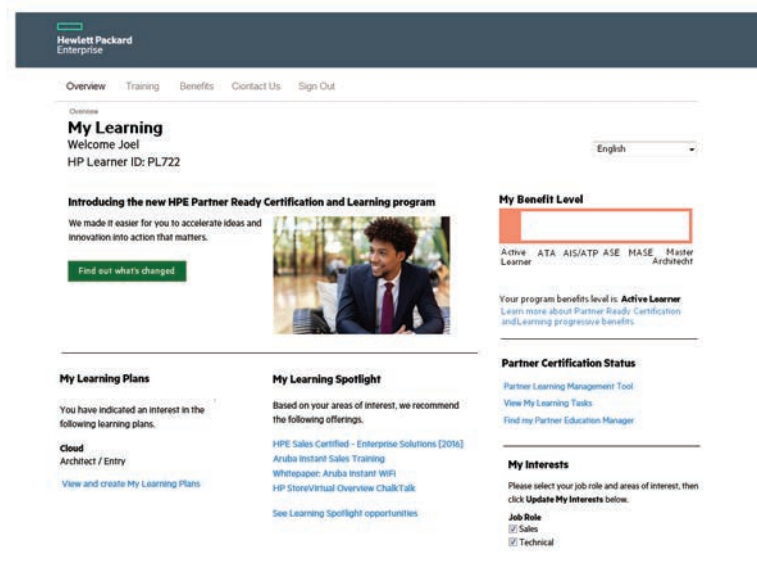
Hewlett Packard Enterprise

Overview Training Benefits Contact Us Sign Out

Overview

My Learning
Welcome Joel
HP Learner ID: PL722

English

Introducing the new HPE Partner Ready Certification and Learning program

We made it easier for you to accelerate ideas and innovation into action that matters.

Find out what's changed

My Benefit Level

Active Learner ATA AIS/ATP ASE MASE Master Architecht

Your program benefits level is: Active Learner
Learn more about Partner Ready Certification and Learning progressive benefits

Partner Certification Status

Partner Learning Management Tool
View My Learning Tasks
Find my Partner Education Manager

My Learning Plans

You have indicated an interest in the following learning plans.

Cloud
Architect / Entry

View and create My Learning Plans

My Learning Spotlight

Based on your areas of interest, we recommend the following offerings.

HPE Sales Certified - Enterprise Solutions [2016]
Aruba Instant Sales Training
Whitepaper: Aruba Instant WiFi
HP StoreVirtual Overview ChalkTalk

See Learning Spotlight opportunities

My Interests

Please select your job role and areas of interest, then click Update My Interests below.

Job Role
☑ Sales
☑ Technical